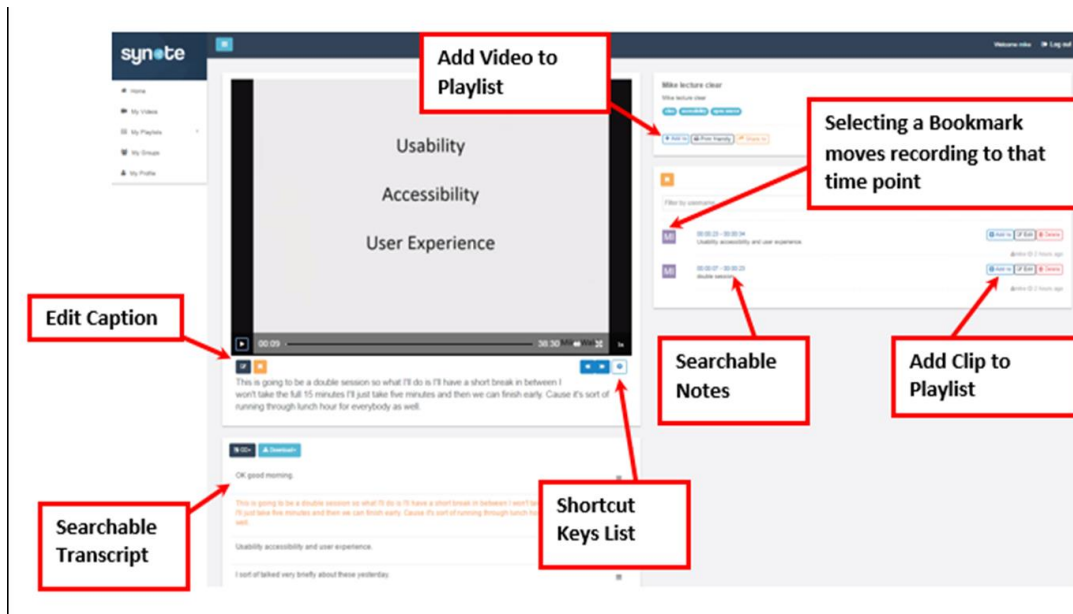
synote

Welcome mike Log out

Home
My Videos
My Playlists
My Groups
My Profile

Add Video to Playlist

Usability

Accessibility

User Experience

00:09 38:30

Mike lecture clear
Mike lecture clear

Add to | Print Handy | Share

Selecting a Bookmark moves recording to that time point

Filter by username

00:00:23 - 00:00:34
Usability accessibility and user experience

Add to | Edit | Delete

00:00:07 - 00:00:23
double session

Add to | Edit | Delete

Edit Caption

This is going to be a double session so what I'll do is I'll have a short break in between I won't take the full 15 minutes I'll just take five minutes and then we can finish early. Cause it's sort of running through lunch hour for everybody as well.

Searchable Notes

Add Clip to Playlist

CC | Download

OK good morning.

This is going to be a double session so what I'll do is I'll have a short break in between I won't take the full 15 minutes I'll just take five minutes and then we can finish early. Cause it's sort of running through lunch hour for everybody as well.

Usability accessibility and user experience.

I sort of talked very briefly about these yesterday

Searchable Transcript

Shortcut Keys List